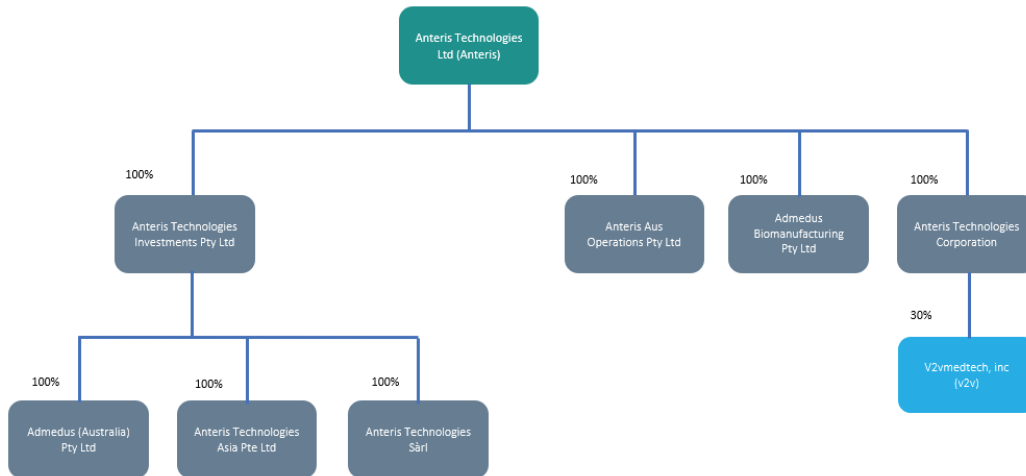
Anteris Technologies Ltd (Anteris)

100%

Anteris Technologies Investments Pty Ltd

100%

Anteris Aus Operations Pty Ltd

100%

Admedus Biomanufacturing Pty Ltd

100%

Anteris Technologies Corporation

30%

V2vmedtech, inc (v2v)

100%

Admedus (Australia) Pty Ltd

100%

Anteris Technologies Asia Pte Ltd

100%

Anteris Technologies Sàrl